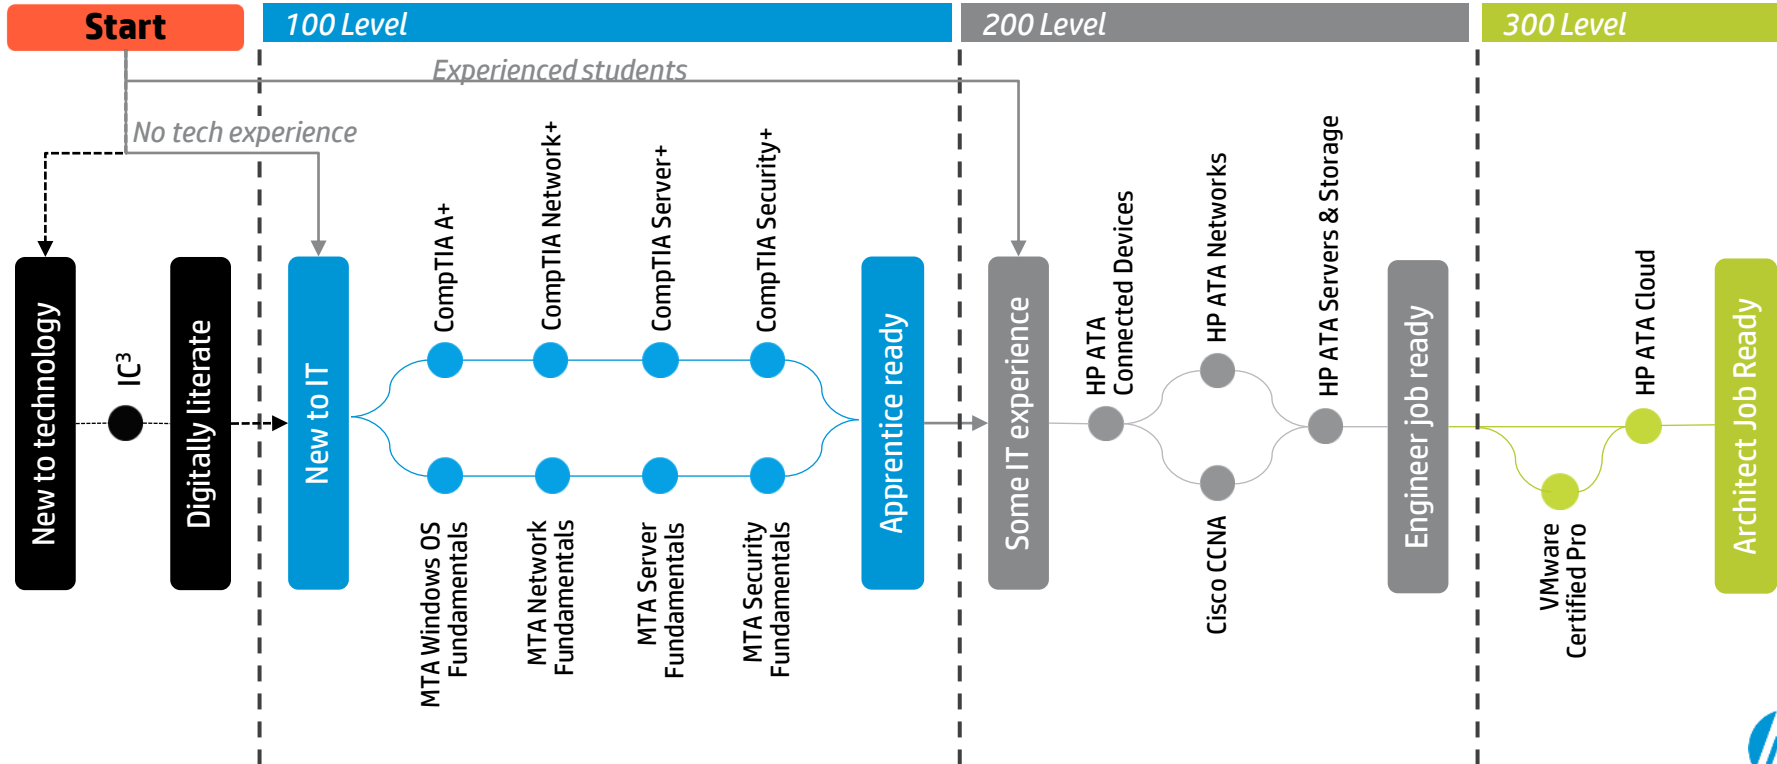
Start

100 Level

200 Level

300 Level

Experienced students

No tech experience

New to technology

IC³

Digitally literate

New to IT

CompTIA A+

CompTIA Network+

CompTIA Server+

CompTIA Security+

MTA Windows OS Fundamentals

MTA Network Fundamentals

MTA Server Fundamentals

MTA Security Fundamentals

Apprentice ready

Some IT experience

HP ATA Connected Devices

HP ATA Networks

Cisco CCNA

HP ATA Servers & Storage

Engineer job ready

VMware Certified Pro

HP ATA Cloud

Architect Job Ready